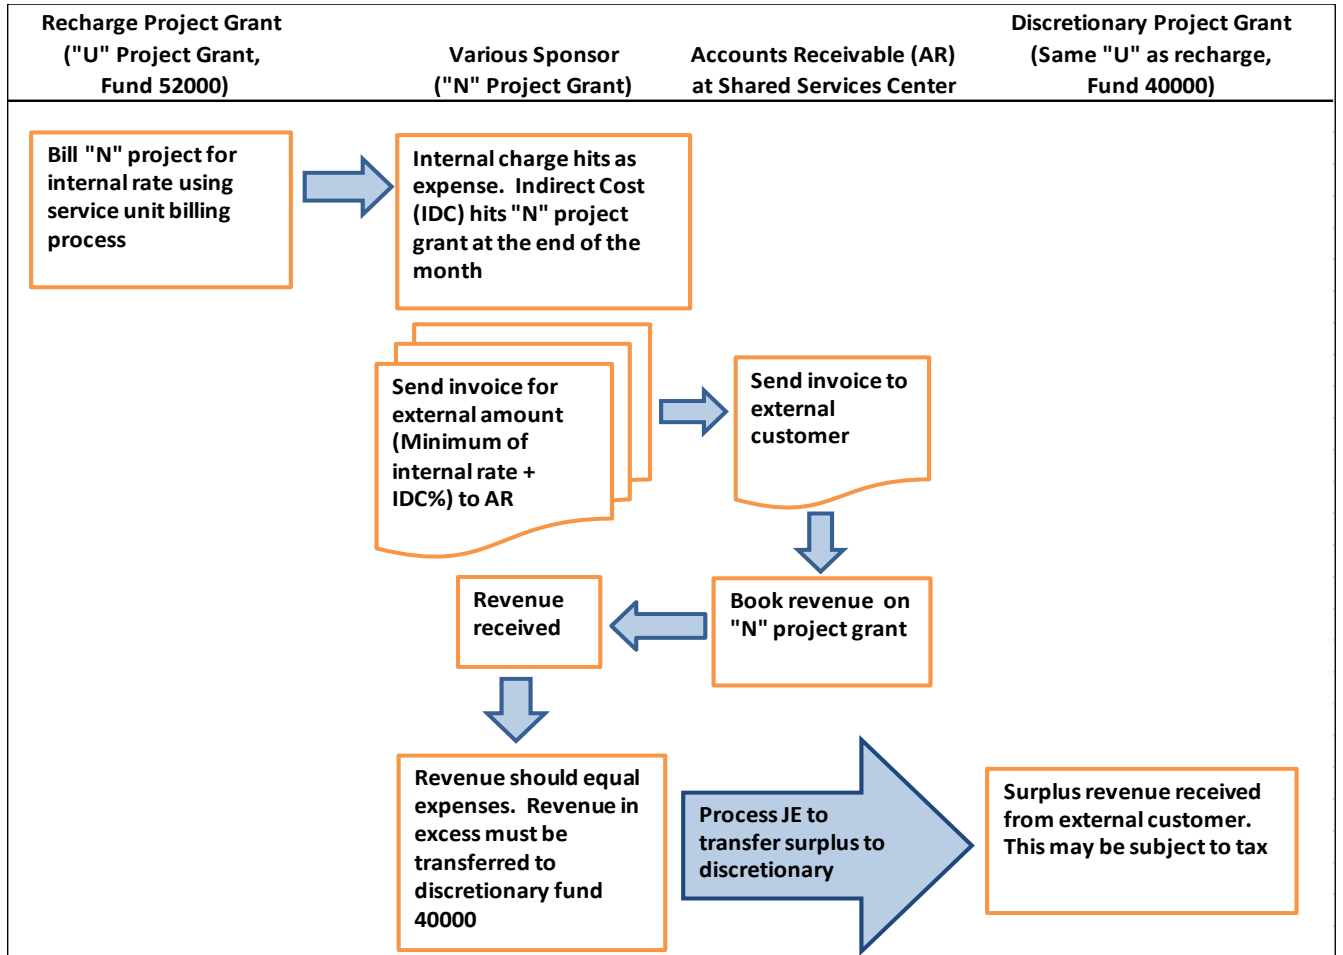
Recharge Project Grant ("U" Project Grant, Fund 52000)

Various Sponsor ("N" Project Grant)

Accounts Receivable (AR) at Shared Services Center

Discretionary Project Grant (Same "U" as recharge, Fund 40000)

Bill "N" project for internal rate using service unit billing process

Internal charge hits as expense. Indirect Cost (IDC) hits "N" project grant at the end of the month

Send invoice for external amount (Minimum of internal rate + IDC%) to AR

Send invoice to external customer

Book revenue on "N" project grant

Revenue received

Revenue should equal expenses. Revenue in excess must be transferred to discretionary fund 40000

Process JE to transfer surplus to discretionary

Surplus revenue received from external customer. This may be subject to tax